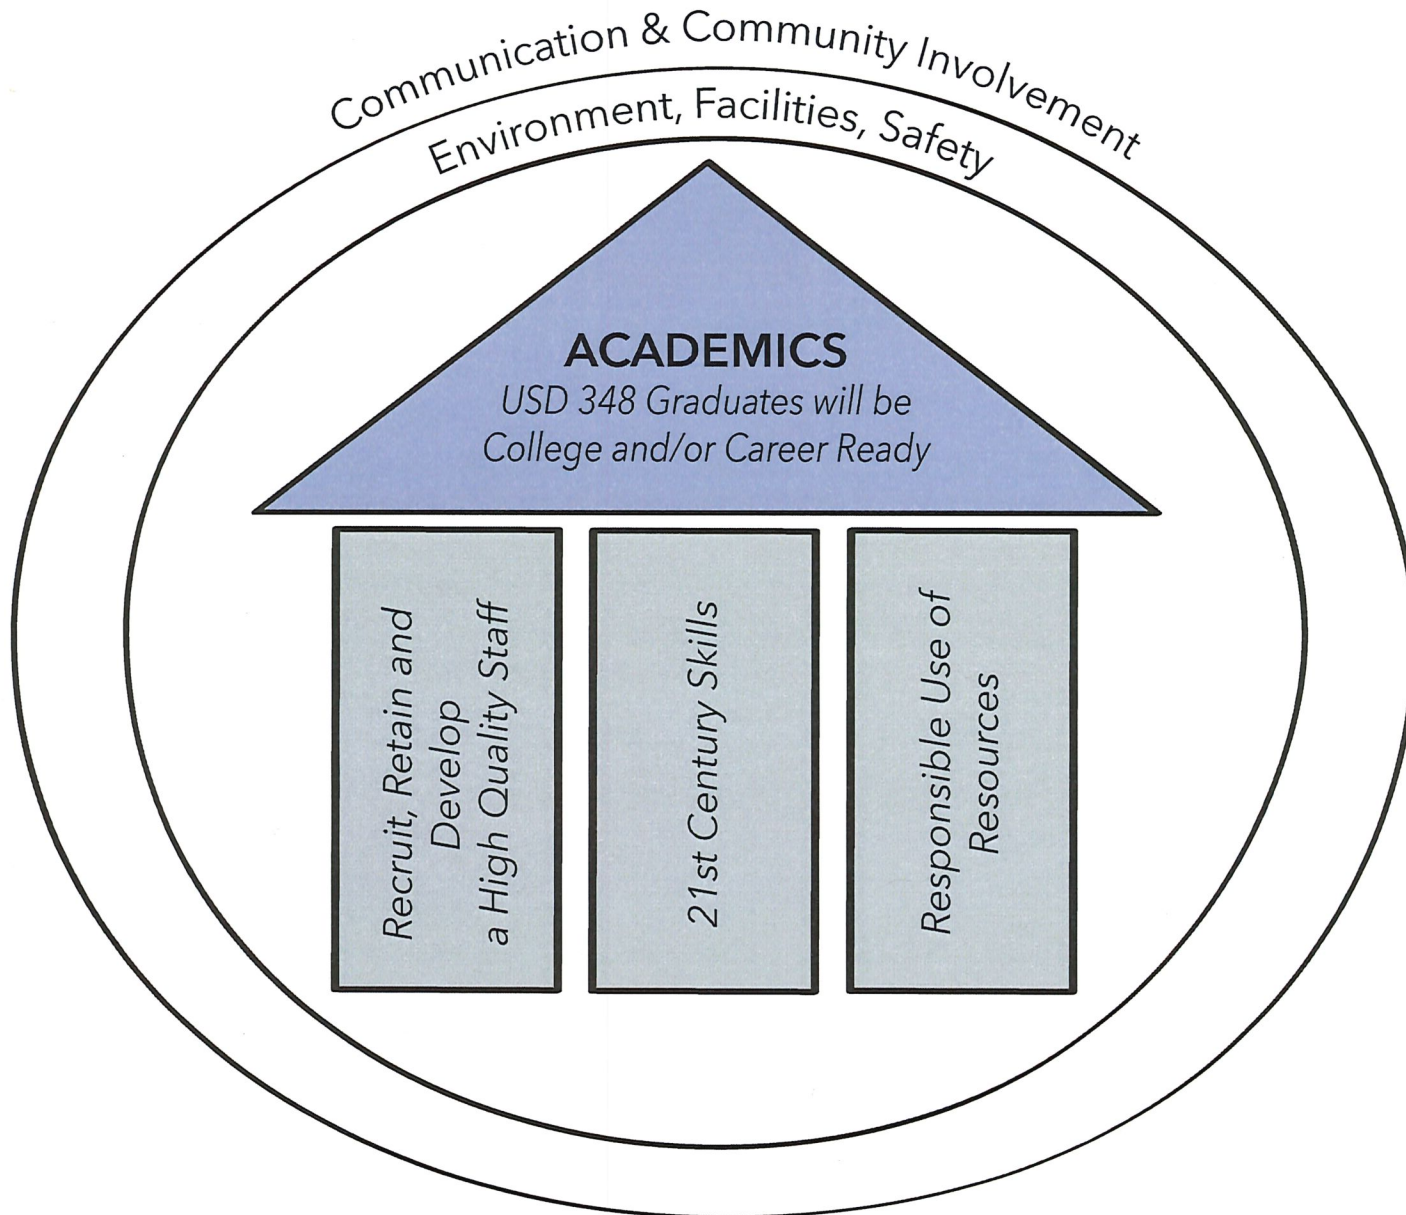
Communication & Community Involvement

Environment, Facilities, Safety

ACADEMICS

USD 348 Graduates will be College and/or Career Ready

Recruit, Retain and Develop a High Quality Staff

21st Century Skills

Responsible Use of Resources